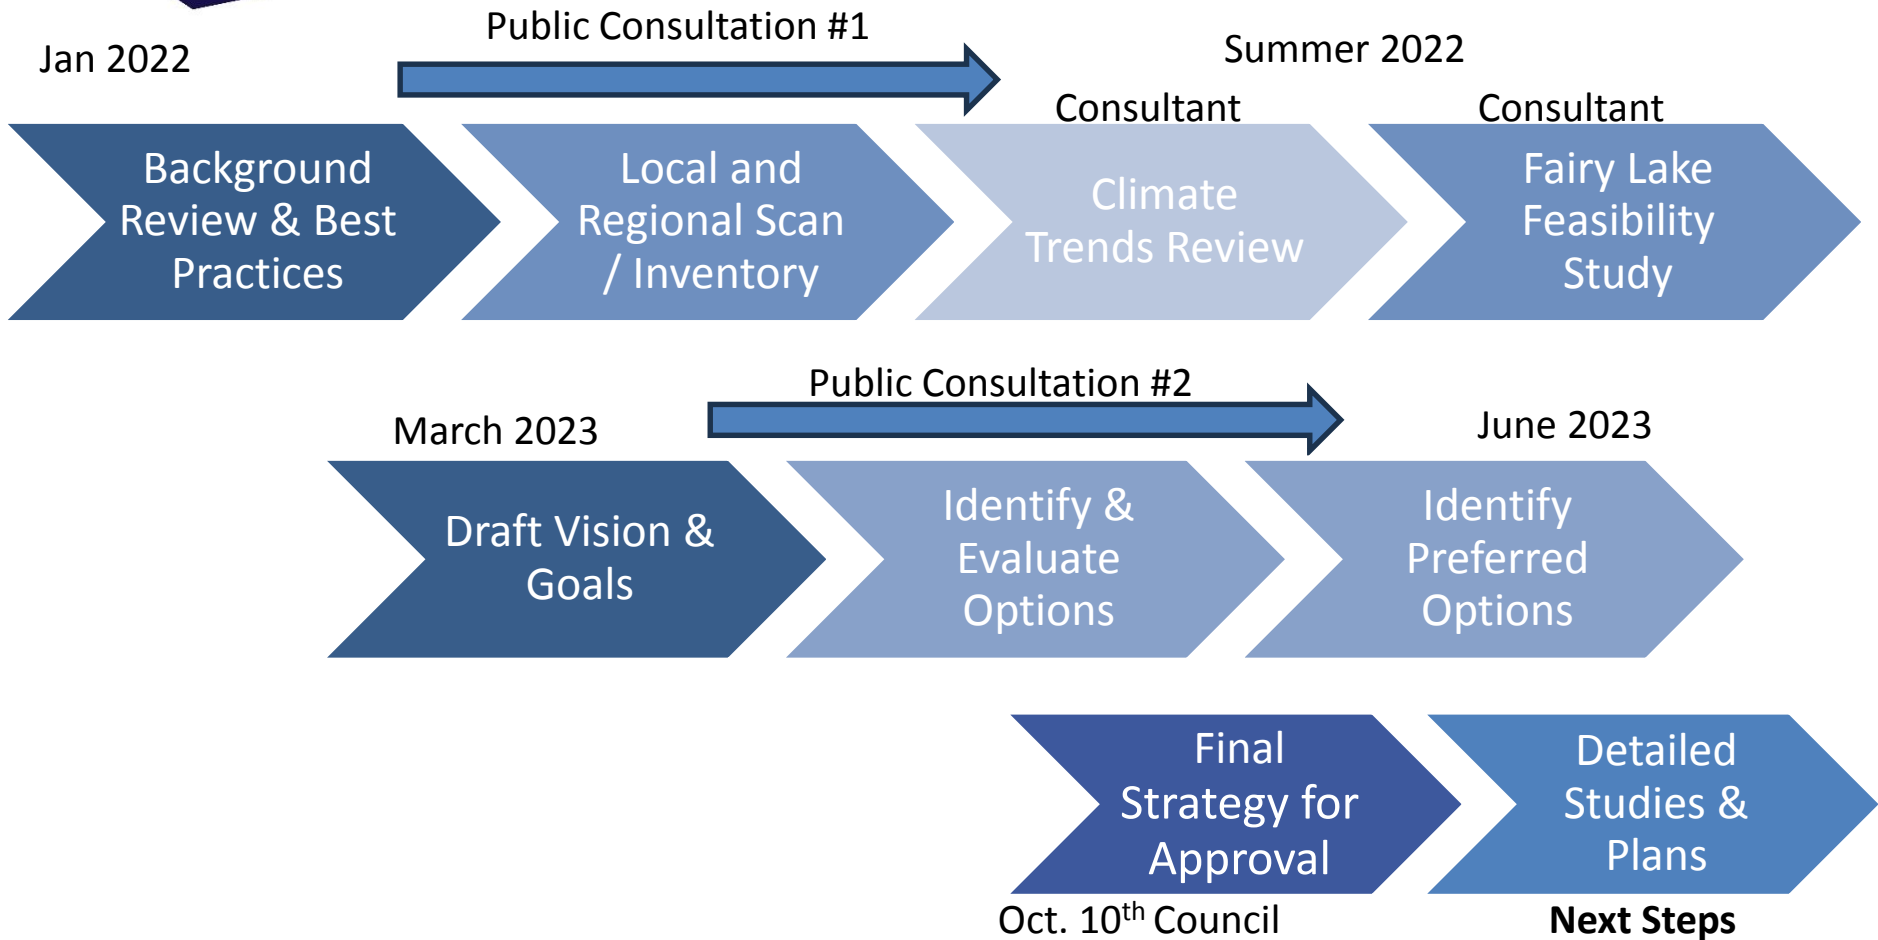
Public Consultation #1

Jan 2022

Summer 2022

Consultant

Consultant

Background Review & Best Practices

Local and Regional Scan / Inventory

Climate Trends Review

Fairy Lake Feasibility Study

Public Consultation #2

March 2023

June 2023

Draft Vision & Goals

Identify & Evaluate Options

Identify Preferred Options

Final Strategy for Approval

Detailed Studies & Plans

Oct. 10$^{th}$ Council

Next Steps